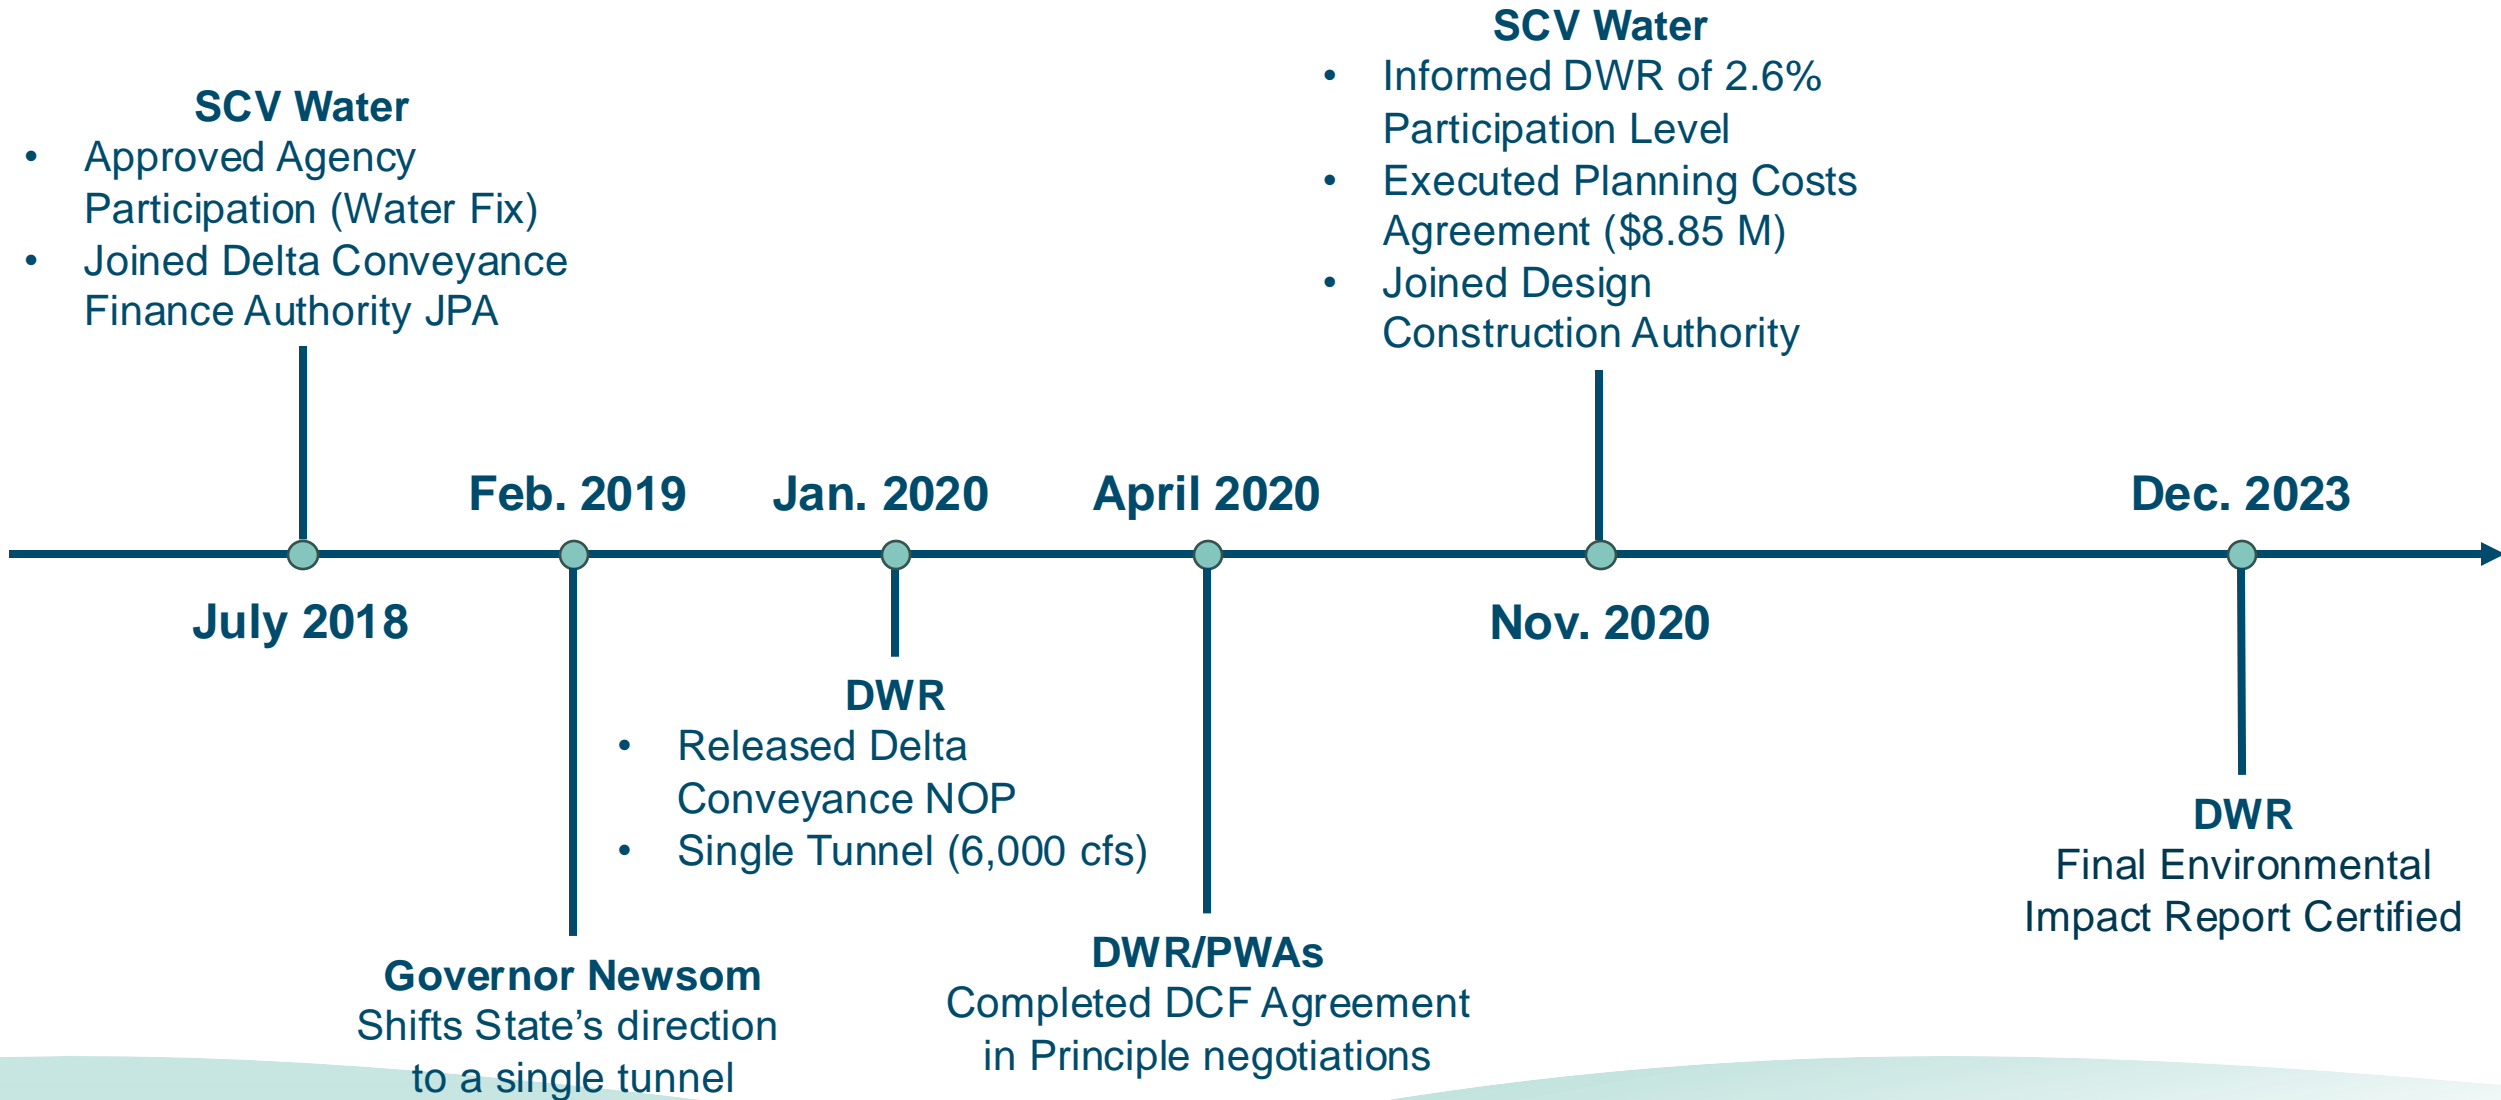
SCV Water
- Approved Agency Participation (Water Fix)
- Joined Delta Conveyance Finance Authority JPA

July 2018

Feb. 2019

Governor Newsom
Shifts State's direction to a single tunnel

Jan. 2020

DWR
- Released Delta Conveyance NOP
- Single Tunnel (6,000 cfs)

April 2020

DWR/PWAs
Completed DCF Agreement in Principle negotiations

SCV Water
- Informed DWR of 2.6% Participation Level
- Executed Planning Costs Agreement ($8.85 M)
- Joined Design Construction Authority

Nov. 2020

Dec. 2023

DWR
Final Environmental Impact Report Certified